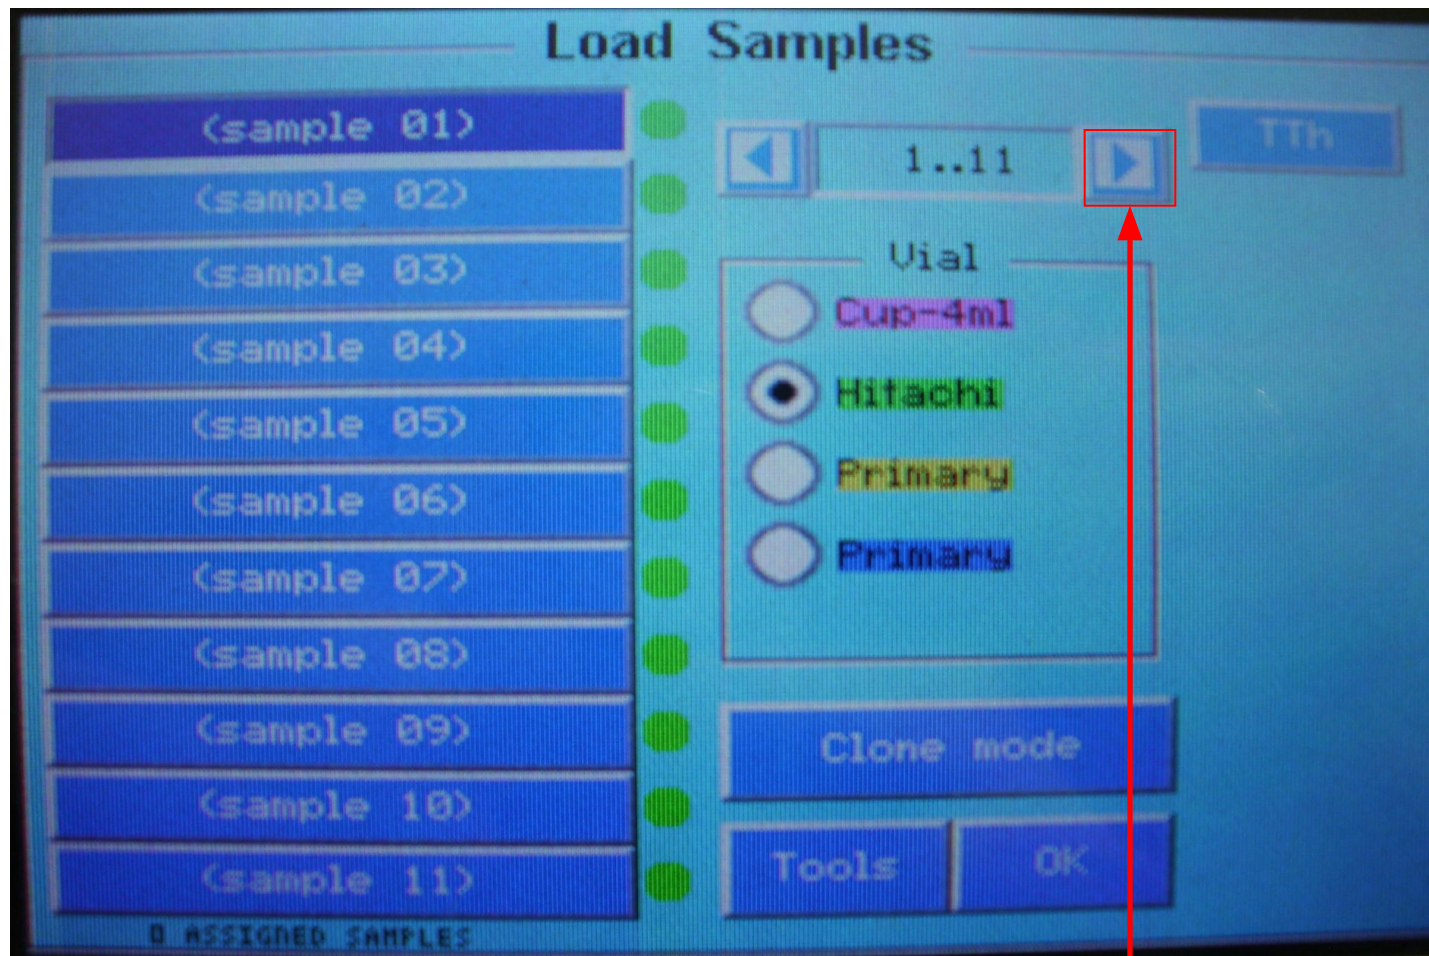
Load Samples

<sample 01>
<sample 02>
<sample 03>
<sample 04>
<sample 05>
<sample 06>
<sample 07>
<sample 08>
<sample 09>
<sample 10>
<sample 11>
0 ASSIGNED SAMPLES

1..11

TTh

Vial
Cup-4ml
Hitachi
Primary
Primary

Clone mode

Tools
OK